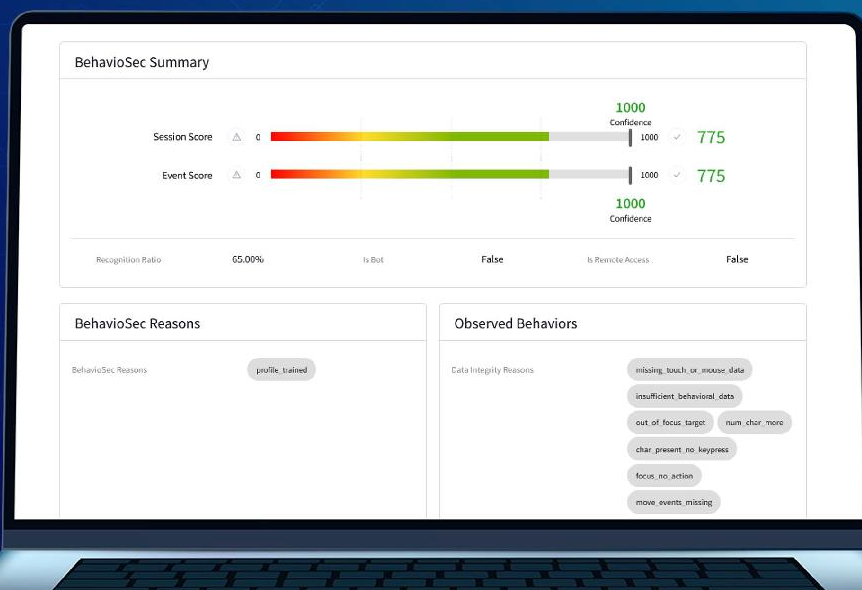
BehavioSec Summary

1000
Confidence

Session Score 0 1000 775

Event Score 0 1000 775

1000
Confidence

Recognition Ratio 65.00% Is Bot False Is Remote Access False

BehavioSec Reasons

BehavioSec Reasons profile_trained

Observed Behaviors

Data Integrity Reasons missing_touch_or_mouse_data insufficient_behavioral_data out_of_focus_target num_char_more char_present_no_keypress focus_no_action move_events_missing